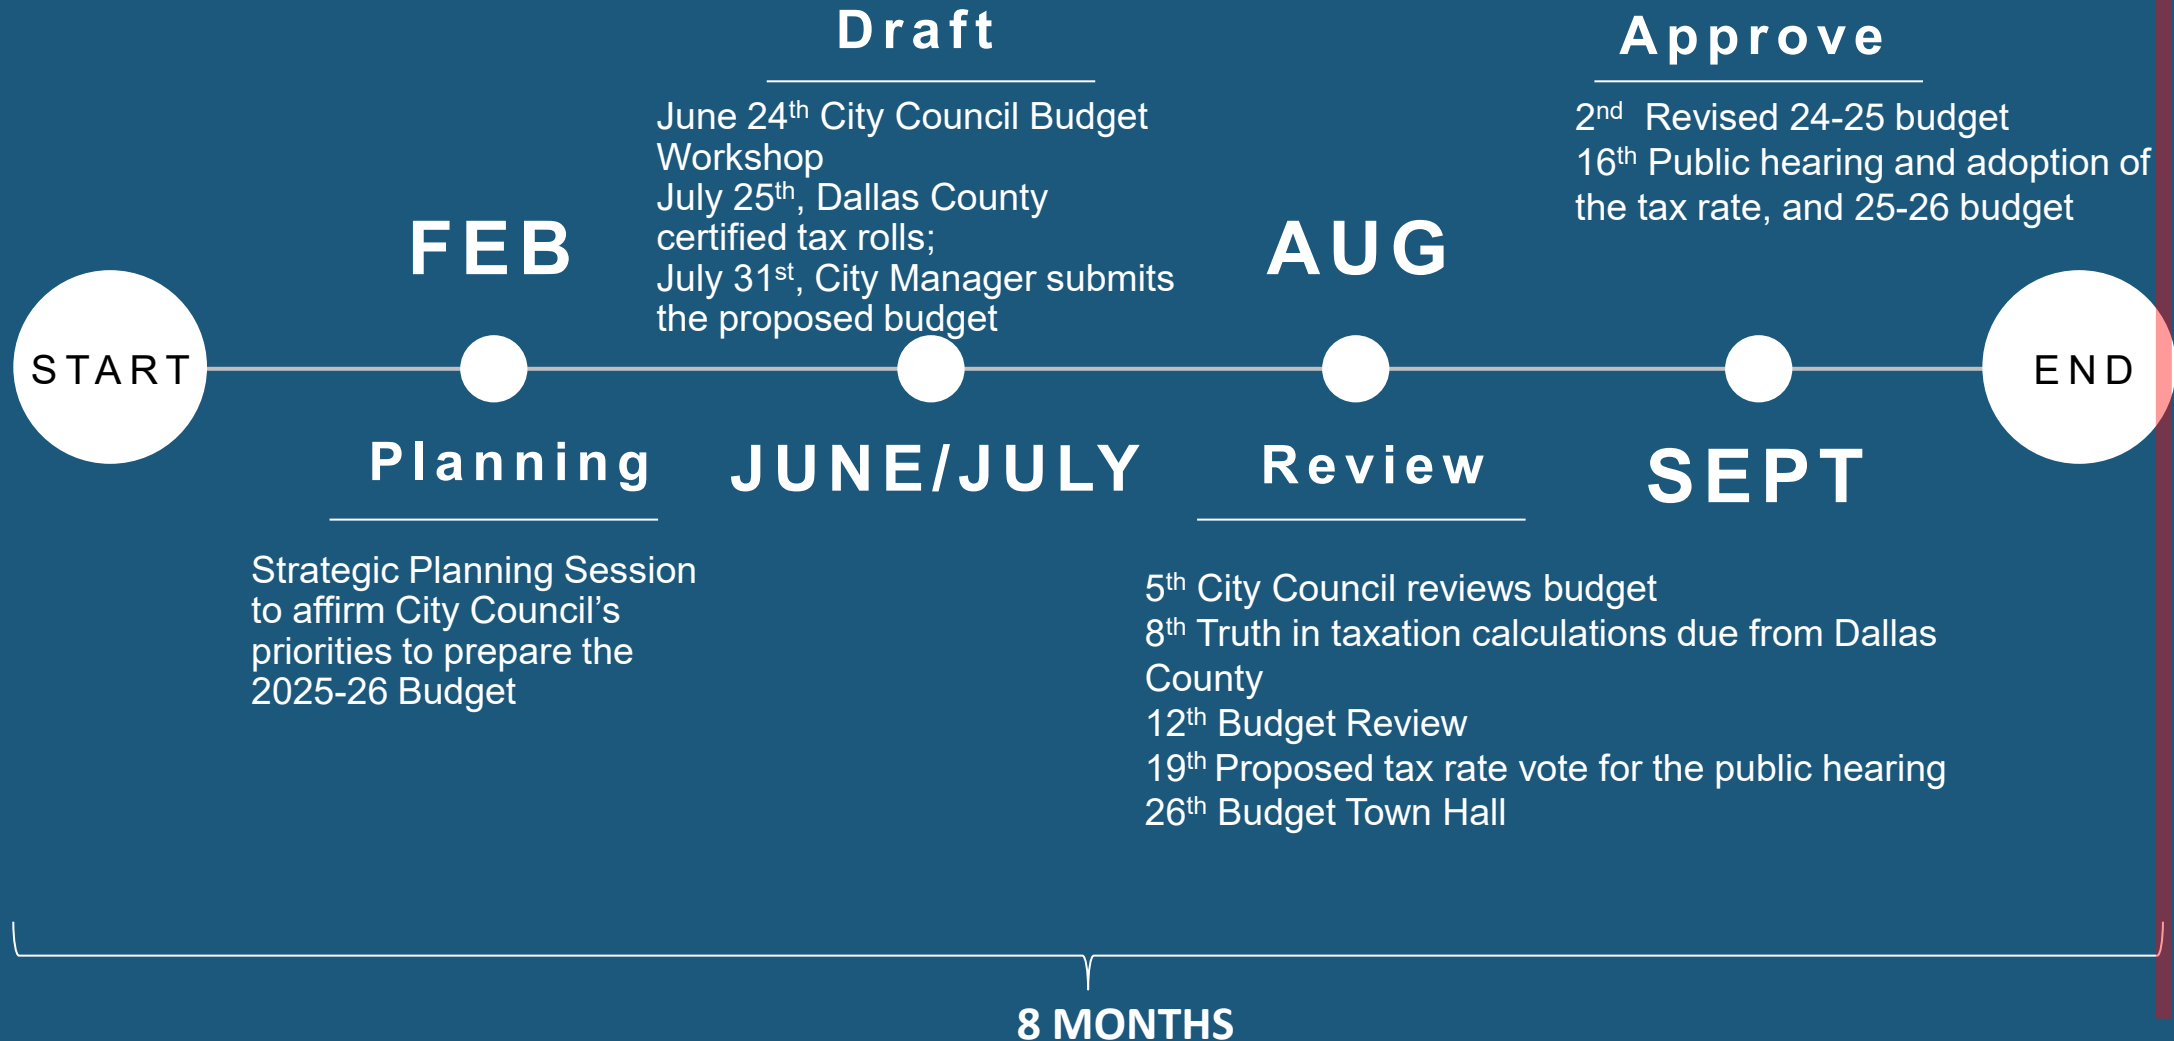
Draft

June 24$^{th}$ City Council Budget Workshop
July 25$^{th}$, Dallas County certified tax rolls;
July 31$^{st}$, City Manager submits the proposed budget

Approve

2$^{nd}$ Revised 24-25 budget
16$^{th}$ Public hearing and adoption of the tax rate, and 25-26 budget

FEB

AUG

START

END

Planning

Strategic Planning Session to affirm City Council's priorities to prepare the 2025-26 Budget

JUNE/JULY

Review

5$^{th}$ City Council reviews budget
8$^{th}$ Truth in taxation calculations due from Dallas County
12$^{th}$ Budget Review
19$^{th}$ Proposed tax rate vote for the public hearing
26$^{th}$ Budget Town Hall

SEPT

8 MONTHS